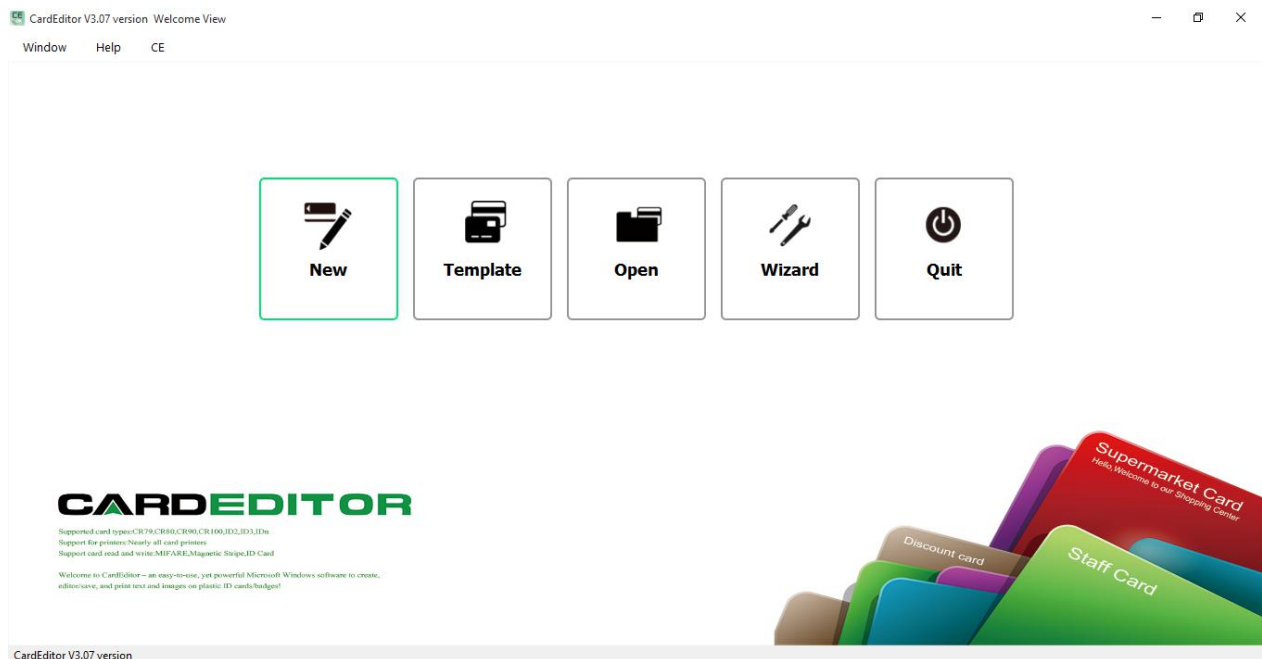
CE CardEditor V3.07 version Welcome View

Window Help CE

New

Template

Open

Wizard

Quit

CARDEDITOR

Supported card types:CR79,CR80,CR90,CR100,ID2,ID3,IDn
Support for printers:Nearly all card printers
Support card read and write:MIFARE,Magnetic Stripe,ID Card

Welcome to CardEditor – an easy-to-use, yet powerful Microsoft Windows software to create, editor/save, and print text and images on plastic ID cards/badges!

Supermarket Card
Hello,Welcome to our Shopping Center

Discount card

Staff Card

CardEditor V3.07 version